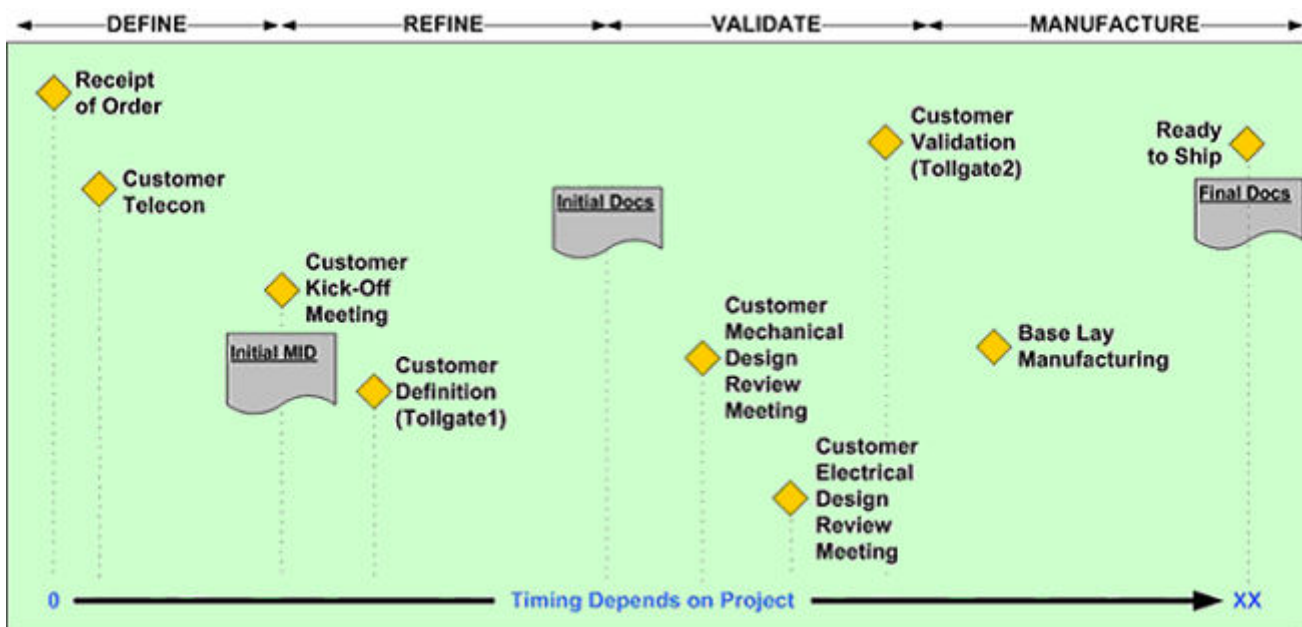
DEFINE
REFINE
VALIDATE
MANUFACTURE

Receipt of Order

Customer Telecon

Customer Kick-Off Meeting

Initial MID

Customer Definition (Tollgate1)

Initial Docs

Customer Mechanical Design Review Meeting

Customer Electrical Design Review Meeting

Customer Validation (Tollgate2)

Base Lay Manufacturing

Ready to Ship

Final Docs

0
Timing Depends on Project
XX